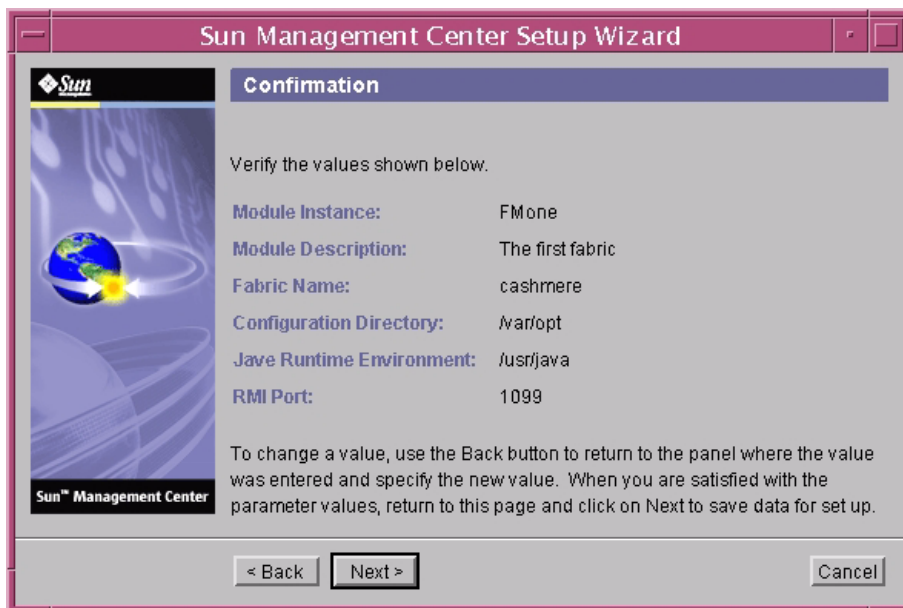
Sun Management Center Setup Wizard

Sun

Confirmation

Verify the values shown below.

| | |
|---|---|
| Module Instance: | FMone |
| Module Description: | The first fabric |
| Fabric Name: | cashmere |
| Configuration Directory: | /var/opt |
| Jave Runtime Environment: | /usr/java |
| RMI Port: | 1099 |

To change a value, use the Back button to return to the panel where the value was entered and specify the new value. When you are satisfied with the parameter values, return to this page and click on Next to save data for set up.

Sun™ Management Center

< Back

Next >

Cancel